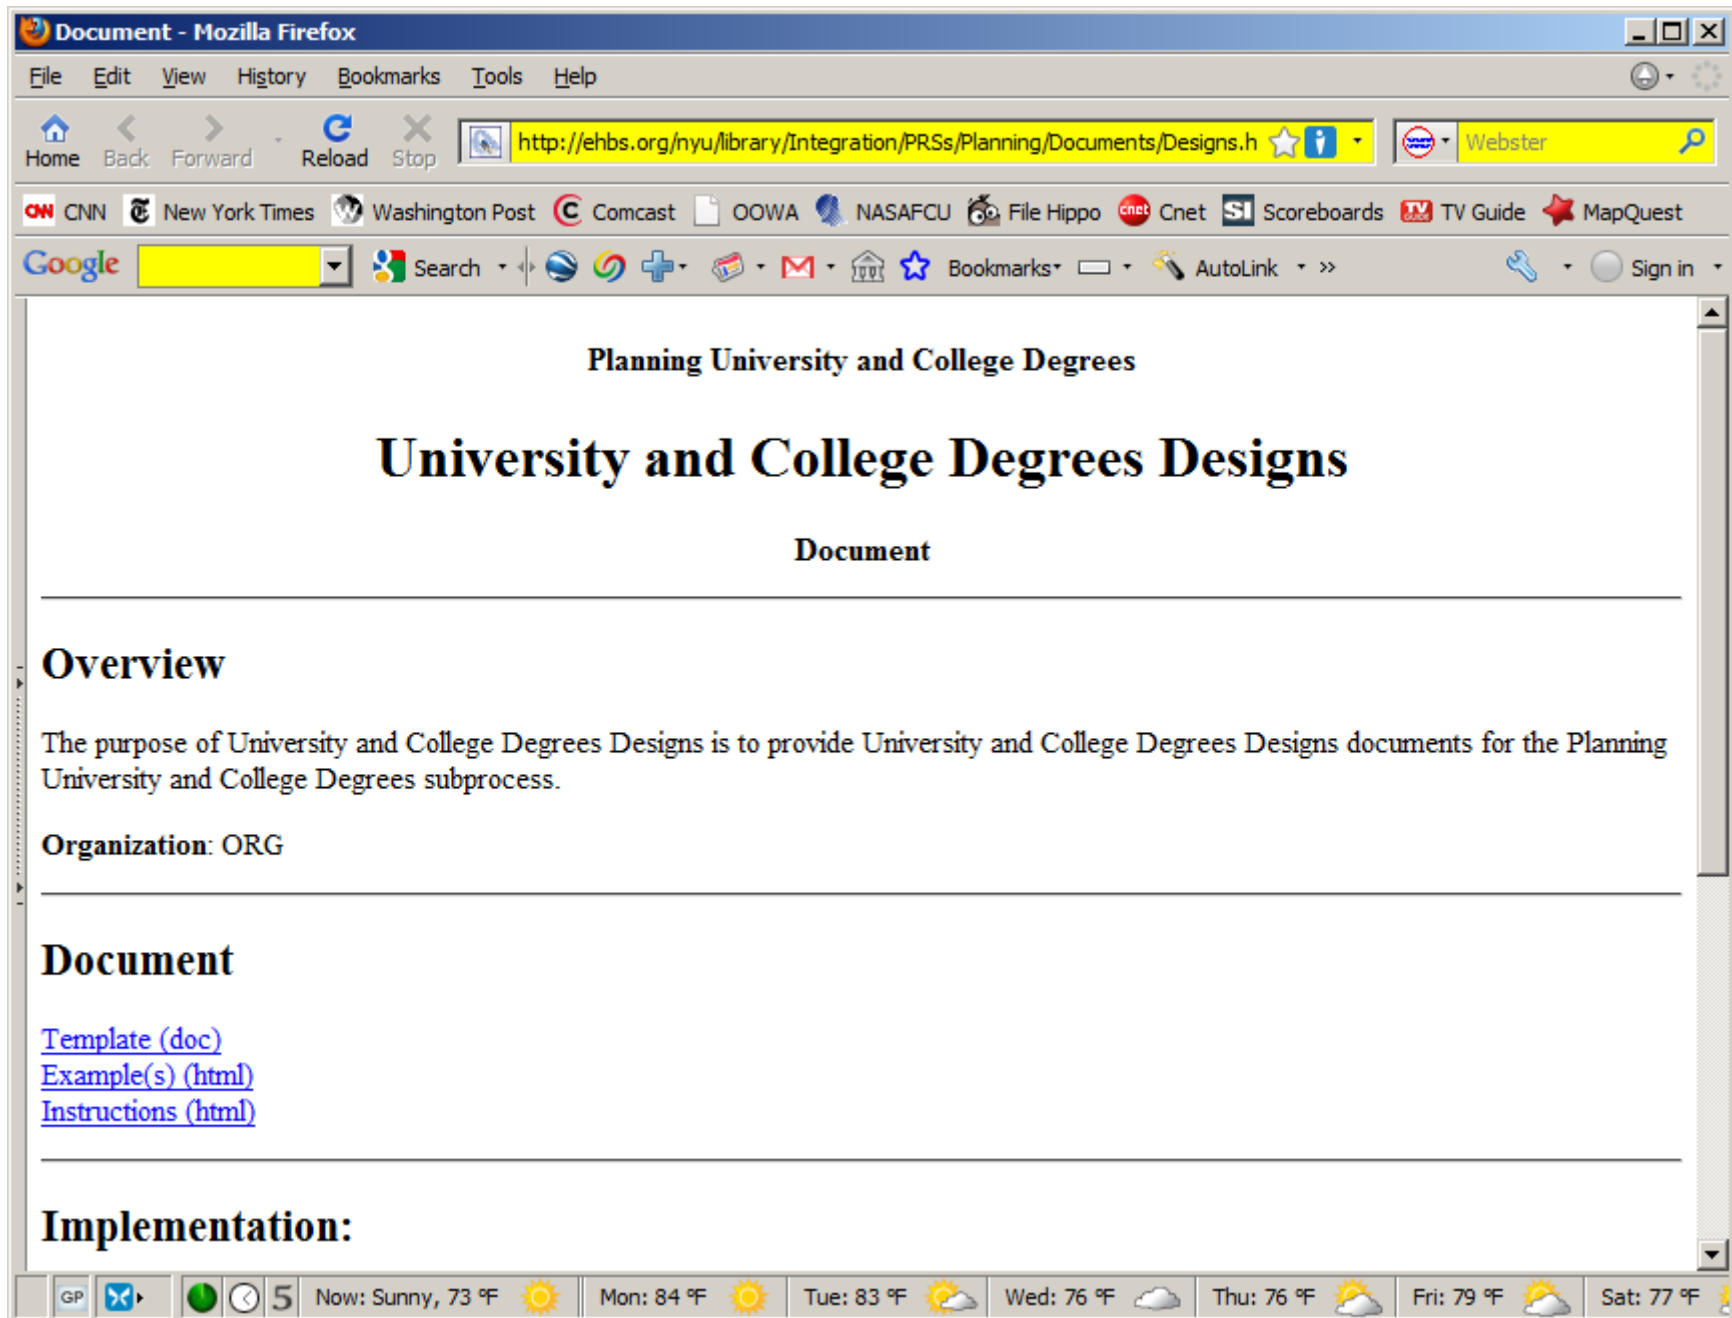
Document - Mozilla Firefox

File Edit View History Bookmarks Tools Help

Home Back Forward Reload Stop http://ehbs.org/nyu/library/Integration/PRSs/Planning/Documents/Designs.h Webster

CNN New York Times Washington Post Comcast OOWA NASAFCU File Hippo Cnet Scoreboards TV Guide MapQuest

Google Search Bookmarks AutoLink » Sign in

Planning University and College Degrees

University and College Degrees Designs

Document

Overview

The purpose of University and College Degrees Designs is to provide University and College Degrees Designs documents for the Planning University and College Degrees subprocess.

**Organization**: ORG

Document

Template (doc)
Example(s) (html)
Instructions (html)

Implementation:

GP 5 Now: Sunny, 73 °F Mon: 84 °F Tue: 83 °F Wed: 76 °F Thu: 76 °F Fri: 79 °F Sat: 77 °F